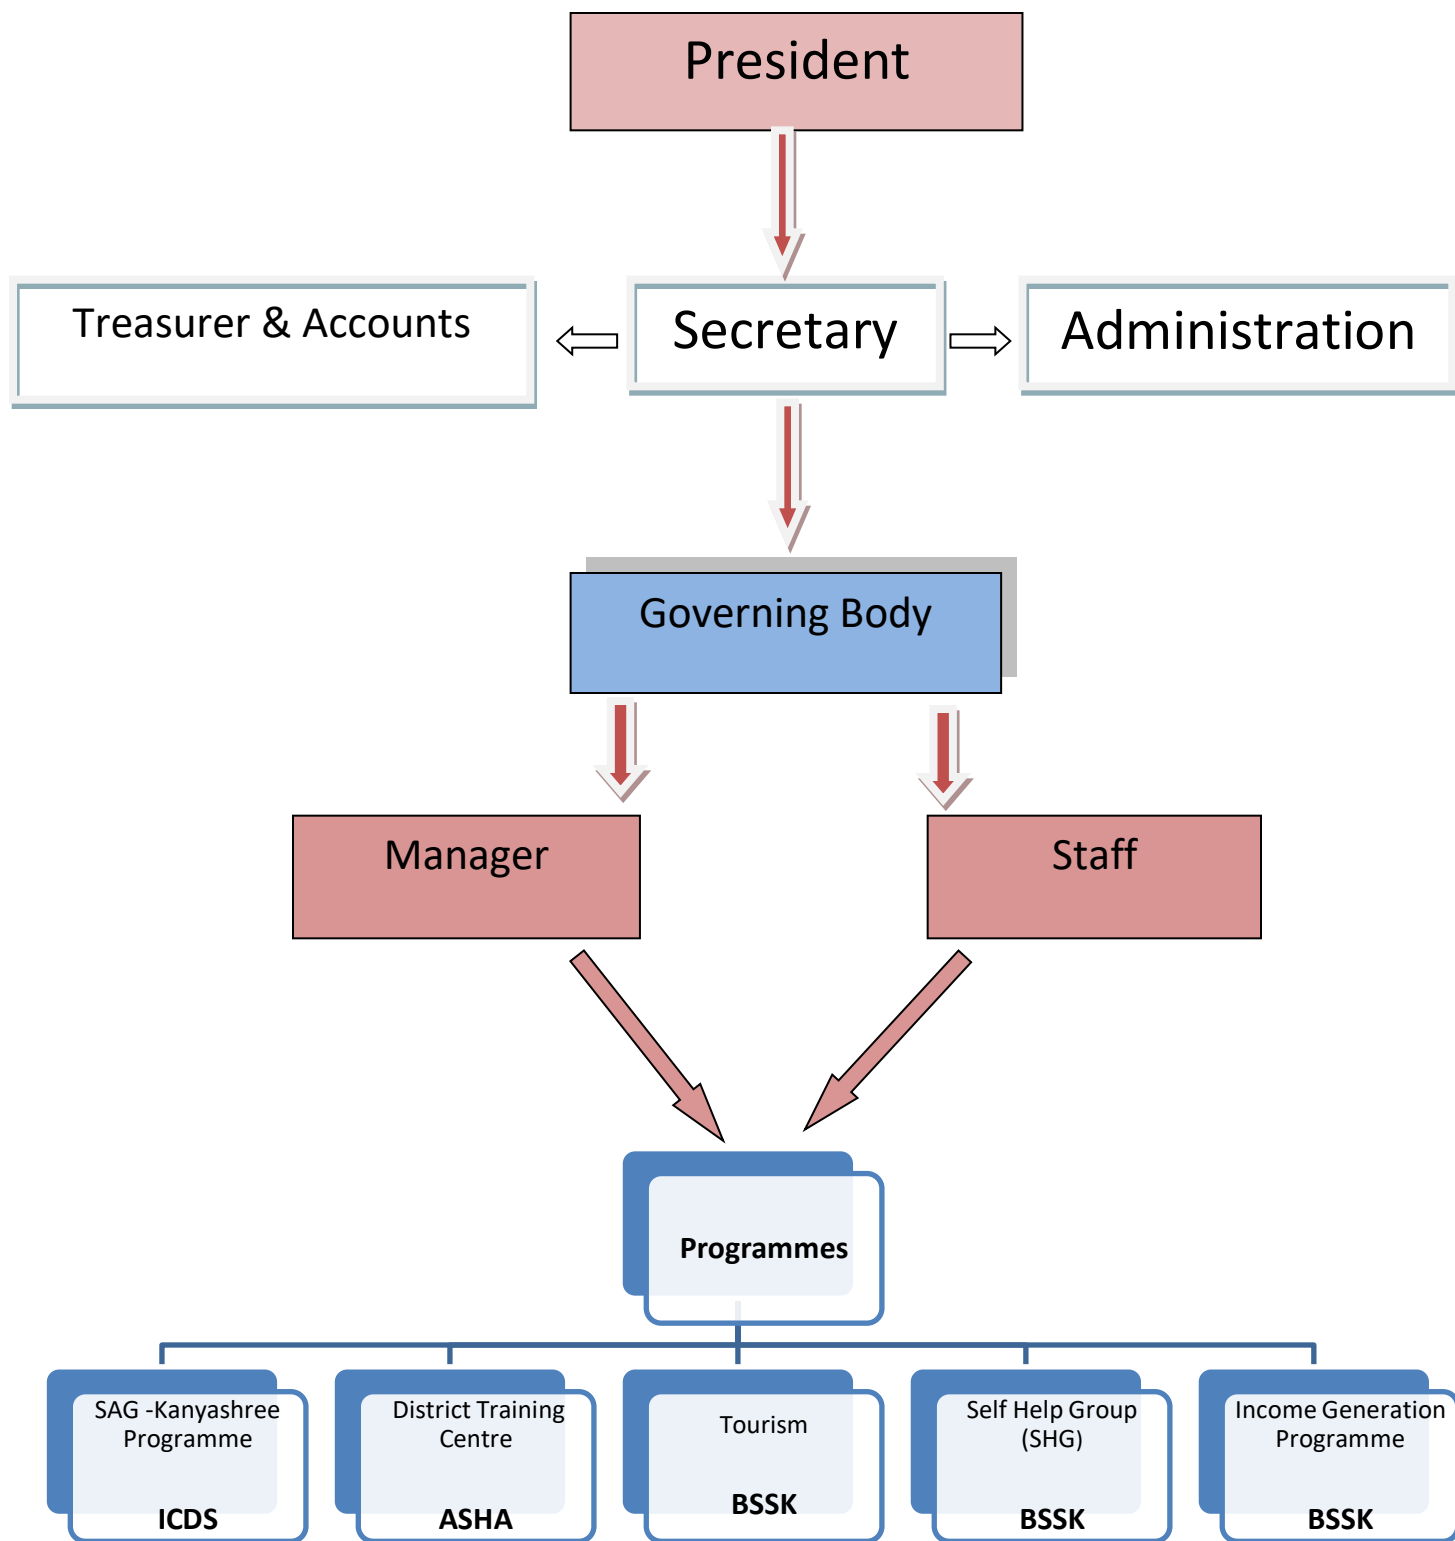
President

Treasurer & Accounts

Secretary

Administration

Governing Body

Manager

Staff

Programmes

SAG -Kanyashree Programme

ICDS

District Training Centre

ASHA

Tourism

BSSK

Self Help Group (SHG)

BSSK

Income Generation Programme

BSSK